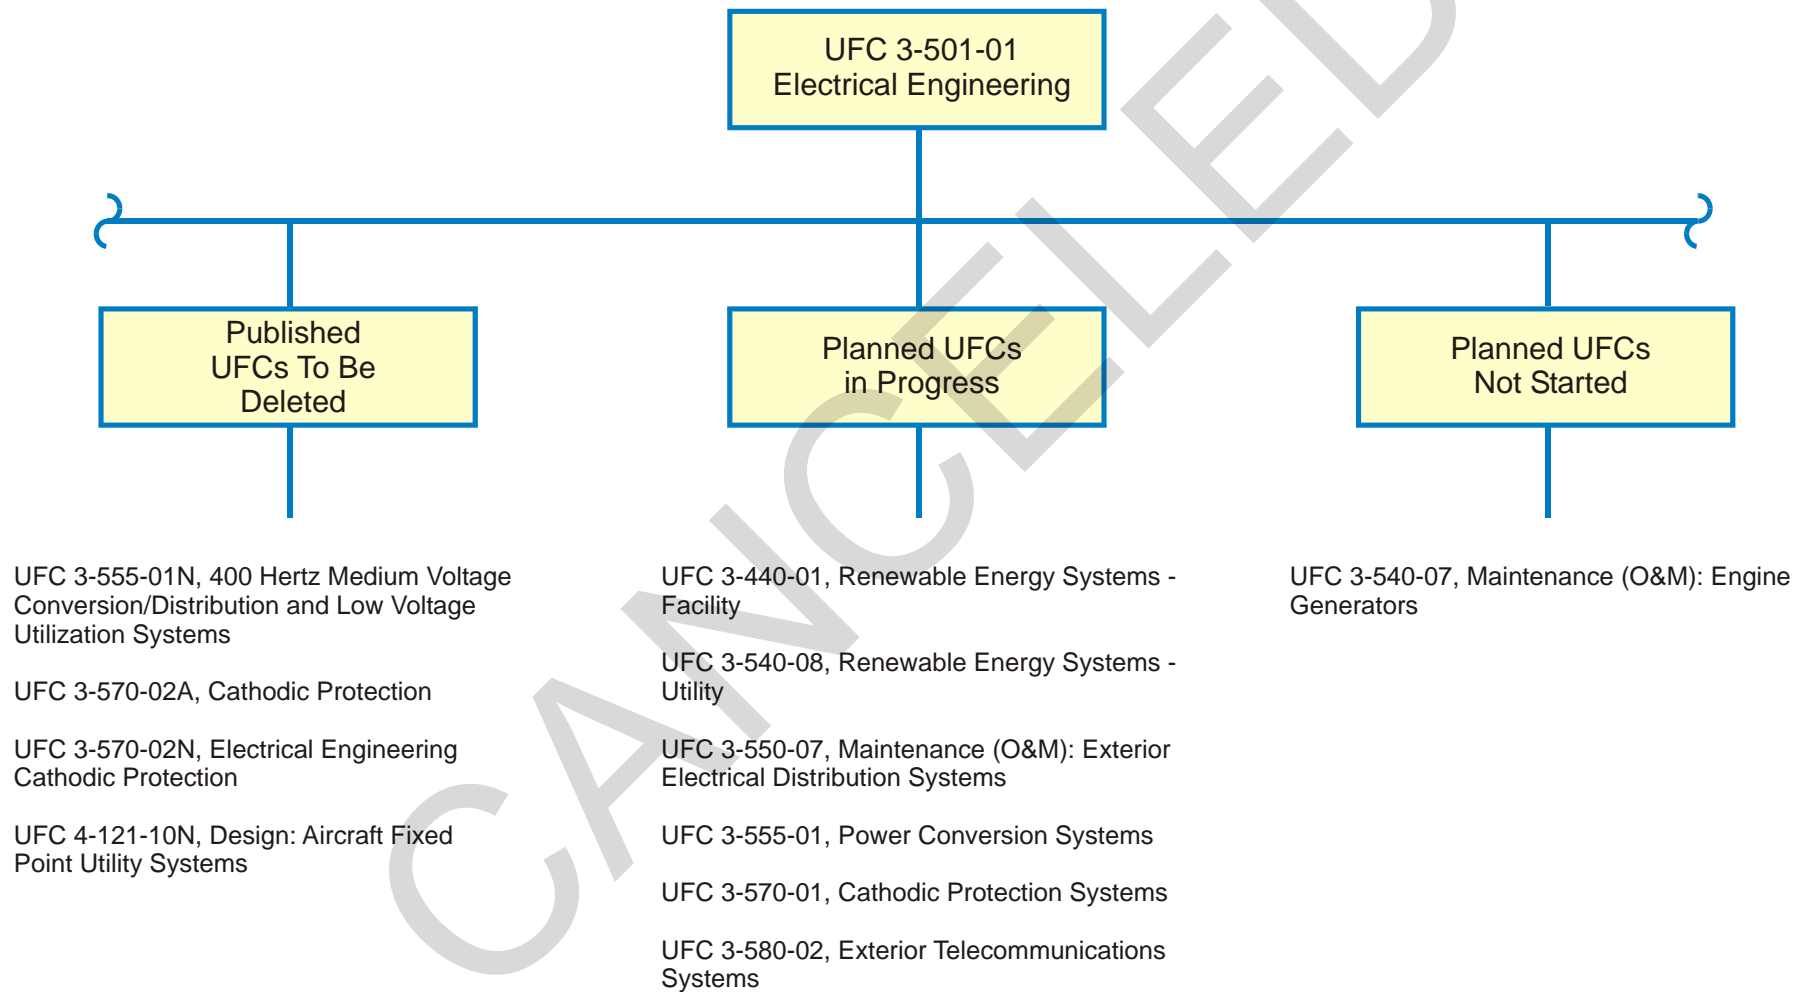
UFC 3-501-01
Electrical Engineering

Published UFCs To Be Deleted

Planned UFCs in Progress

Planned UFCs Not Started

UFC 3-555-01N, 400 Hertz Medium Voltage Conversion/Distribution and Low Voltage Utilization Systems

UFC 3-570-02A, Cathodic Protection

UFC 3-570-02N, Electrical Engineering Cathodic Protection

UFC 4-121-10N, Design: Aircraft Fixed Point Utility Systems

UFC 3-440-01, Renewable Energy Systems - Facility

UFC 3-540-08, Renewable Energy Systems - Utility

UFC 3-550-07, Maintenance (O&M): Exterior Electrical Distribution Systems

UFC 3-555-01, Power Conversion Systems

UFC 3-570-01, Cathodic Protection Systems

UFC 3-580-02, Exterior Telecommunications Systems

UFC 3-540-07, Maintenance (O&M): Engine Generators

CANCELED